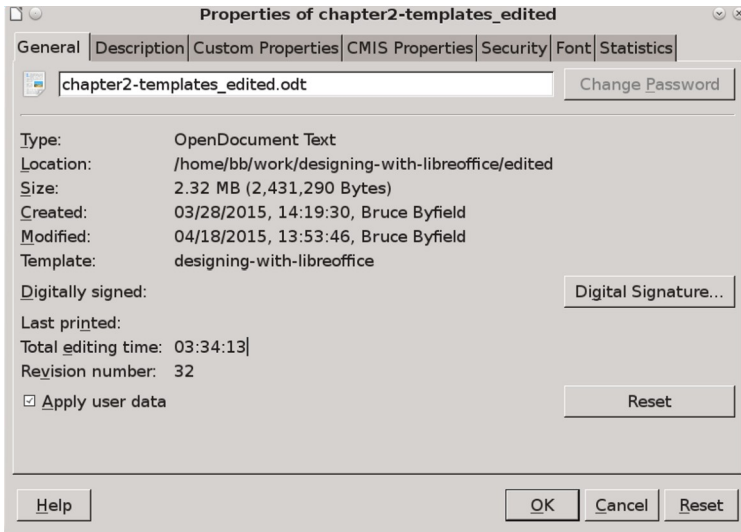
Properties of chapter2-templates_edited

General | Description | Custom Properties | CMIS Properties | Security | Font | Statistics

chapter2-templates_edited.odt

Change Password

Type: OpenDocument Text
Location: /home/bb/work/designing-with-libreoffice/edited
Size: 2.32 MB (2,431,290 Bytes)
Created: 03/28/2015, 14:19:30, Bruce Byfield
Modified: 04/18/2015, 13:53:46, Bruce Byfield
Template: designing-with-libreoffice

Digitally signed:

Digital Signature...

Last printed:
Total editing time: 03:34:13
Revision number: 32

☑ Apply user data

Reset

Help

OK

Cancel

Reset